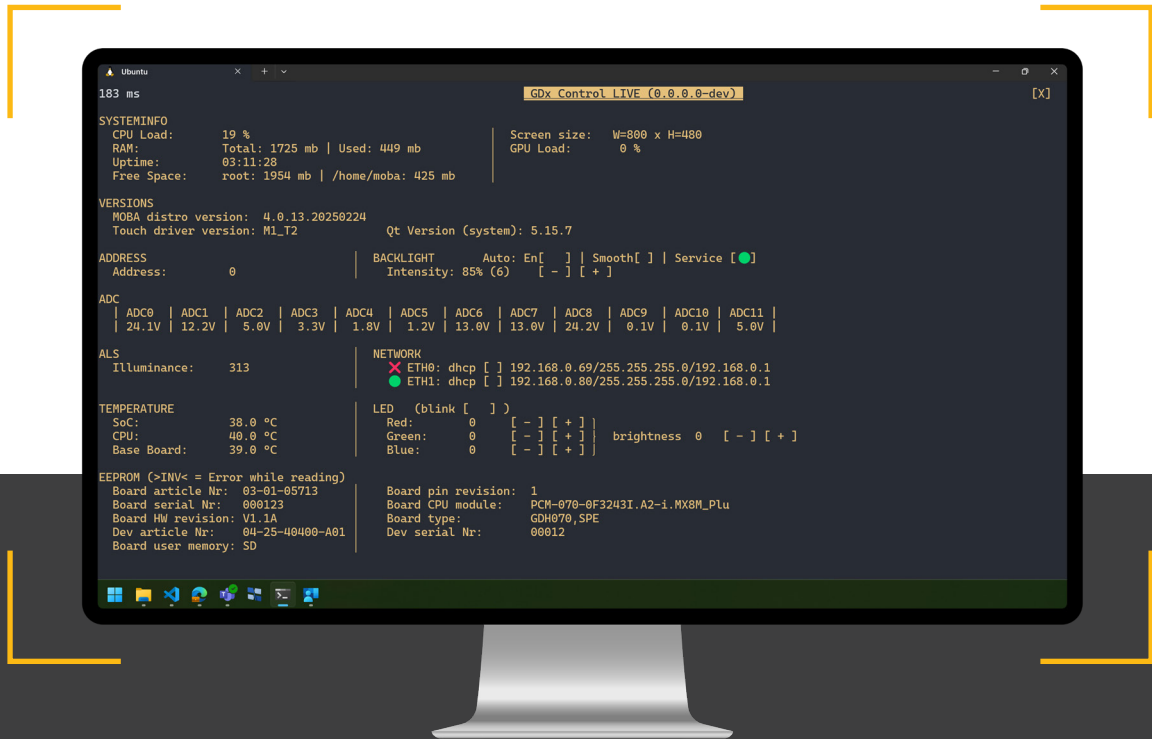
Ubuntu

183 ms

GDx Control LIVE (0.0.0.0-dev)

[X]

SYSTEMINFO
CPU Load: 19 %
RAM: Total: 1725 mb | Used: 449 mb
Uptime: 03:11:28
Free Space: root: 1954 mb | /home/moba: 425 mb

Screen size: W=800 x H=480
GPU Load: 0 %

VERSIONS
MOBA distro version: 4.0.13.20250224
Touch driver version: M1_T2
Qt Version (system): 5.15.7

ADDRESS
Address: 0

BACKLIGHT Auto: En[ ] | Smooth[ ] | Service [ ]
Intensity: 85% (6) [ - ] [ + ]

ADC

| ADC0 | ADC1 | ADC2 | ADC3 | ADC4 | ADC5 | ADC6 | ADC7 | ADC8 | ADC9 | ADC10 | ADC11 |
|---|---|---|---|---|---|---|---|---|---|---|---|
| 24.1V | 12.2V | 5.0V | 3.3V | 1.8V | 1.2V | 13.0V | 13.0V | 24.2V | 0.1V | 0.1V | 5.0V |

ALS
Illuminance: 313

NETWORK
ETH0: dhcp [ ] 192.168.0.69/255.255.255.0/192.168.0.1
ETH1: dhcp [ ] 192.168.0.80/255.255.255.0/192.168.0.1

TEMPERATURE
SoC: 38.0 °C
CPU: 40.0 °C
Base Board: 39.0 °C

LED (blink [ ] )
Red: 0 [ - ] [ + ]
Green: 0 [ - ] [ + ] brightness 0 [ - ] [ + ]
Blue: 0 [ - ] [ + ]

EEPROM (>INV< = Error while reading)
Board article Nr: 03-01-05713
Board serial Nr: 000123
Board HW revision: V1.1A
Dev article Nr: 04-25-40400-A01
Board user memory: SD

Board pin revision: 1
Board CPU module: PCM-070-0F3243I.A2-i.MX8M_Plu
Board type: GDH070,SPE
Dev serial Nr: 00012